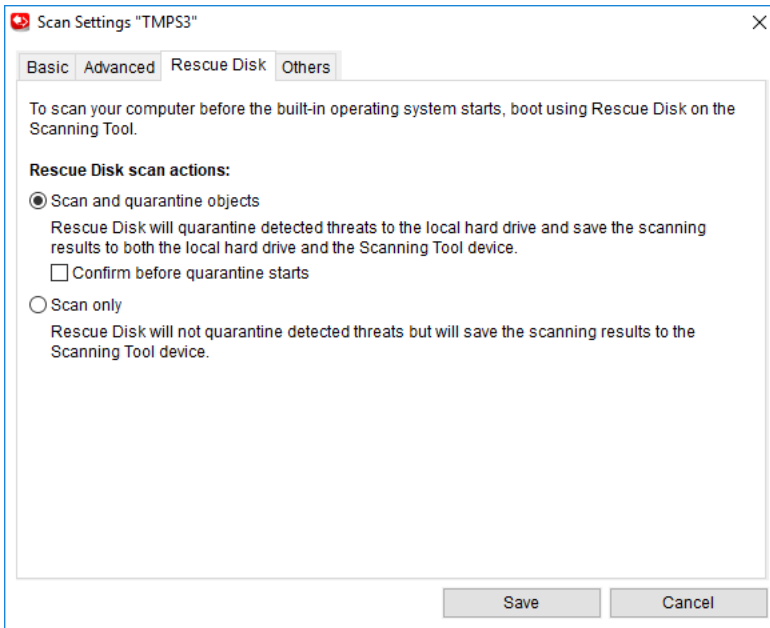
Scan Settings "TMPS3"

Basic Advanced Rescue Disk Others

To scan your computer before the built-in operating system starts, boot using Rescue Disk on the Scanning Tool.

Rescue Disk scan actions:

Scan and quarantine objects

Rescue Disk will quarantine detected threats to the local hard drive and save the scanning results to both the local hard drive and the Scanning Tool device.

Confirm before quarantine starts

Scan only

Rescue Disk will not quarantine detected threats but will save the scanning results to the Scanning Tool device.

Save Cancel